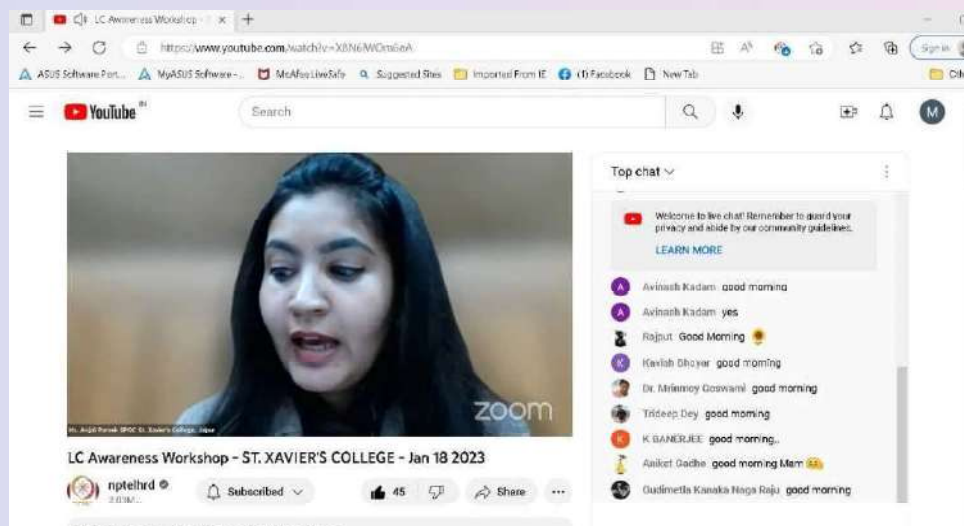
LC Awareness Workshop - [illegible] ×

https://www.youtube.com/watch?v=X8N6WOm6eA

Sign in

ASUS Software Port... MyASUS Software -... McAfee WebAdvisor Suggested Sites Imported From IE (1) Facebook New Tab

YouTube IN

Search

M

Top chat

Welcome to live chat! Remember to guard your privacy and abide by our community guidelines.

LEARN MORE

Avinash Kadam good morning

Avinash Kadam yes

Rajput Good Morning

Kavish Dhoyar good morning

Dr. Mrinmoy Goswami good morning

Trideep Dey good morning

K BANERJEE good morning..

Aniket Gadhe good morning Mam

Gudimetla Kanaka Naga Raju good morning

zoom

Ms. Anjali Pareek SPOC St. Xavier's College, Jaipur

LC Awareness Workshop - ST. XAVIER'S COLLEGE - Jan 18 2023

nptelhrd

2.03M

Subscribed

45

Share

...